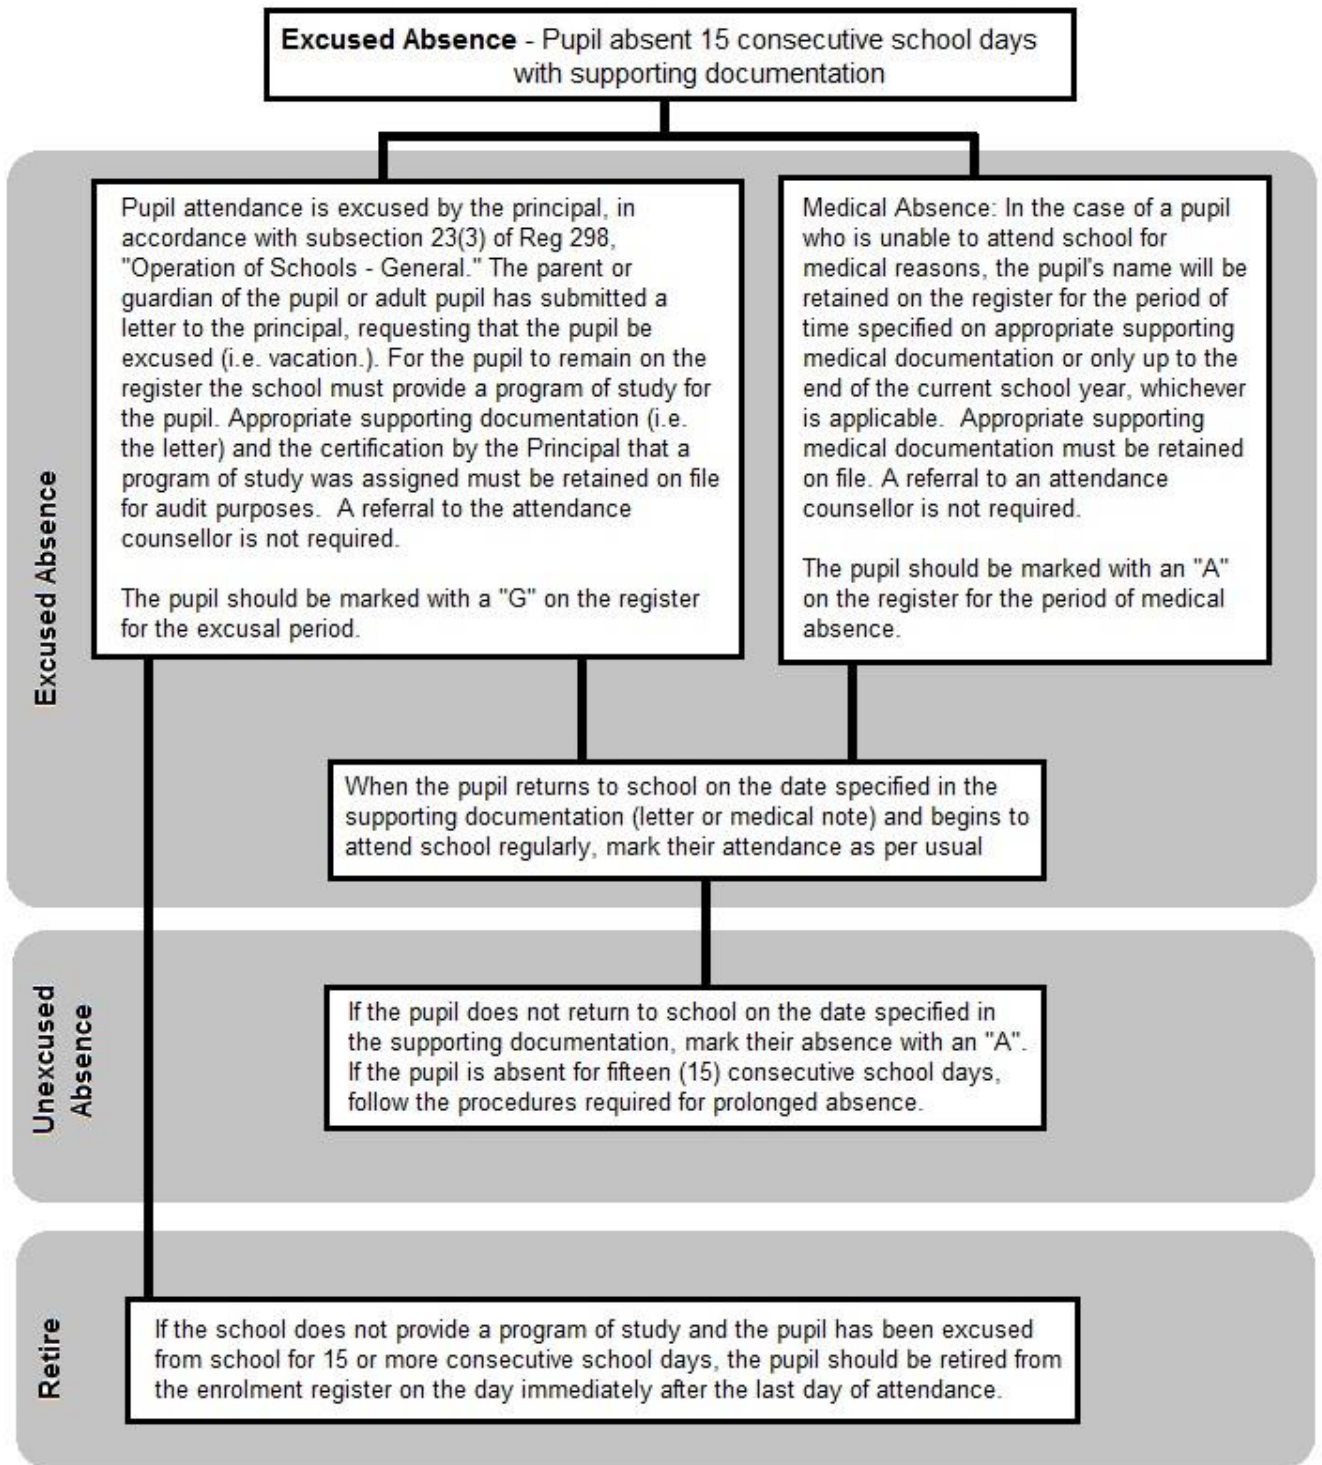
**Excused Absence** - Pupil absent 15 consecutive school days with supporting documentation

Excused Absence

Pupil attendance is excused by the principal, in accordance with subsection 23(3) of Reg 298, "Operation of Schools - General." The parent or guardian of the pupil or adult pupil has submitted a letter to the principal, requesting that the pupil be excused (i.e. vacation.). For the pupil to remain on the register the school must provide a program of study for the pupil. Appropriate supporting documentation (i.e. the letter) and the certification by the Principal that a program of study was assigned must be retained on file for audit purposes. A referral to the attendance counsellor is not required.

The pupil should be marked with a "G" on the register for the excusal period.

Medical Absence: In the case of a pupil who is unable to attend school for medical reasons, the pupil's name will be retained on the register for the period of time specified on appropriate supporting medical documentation or only up to the end of the current school year, whichever is applicable. Appropriate supporting medical documentation must be retained on file. A referral to an attendance counsellor is not required.

The pupil should be marked with an "A" on the register for the period of medical absence.

When the pupil returns to school on the date specified in the supporting documentation (letter or medical note) and begins to attend school regularly, mark their attendance as per usual

Unexcused Absence

If the pupil does not return to school on the date specified in the supporting documentation, mark their absence with an "A". If the pupil is absent for fifteen (15) consecutive school days, follow the procedures required for prolonged absence.

Retire

If the school does not provide a program of study and the pupil has been excused from school for 15 or more consecutive school days, the pupil should be retired from the enrolment register on the day immediately after the last day of attendance.